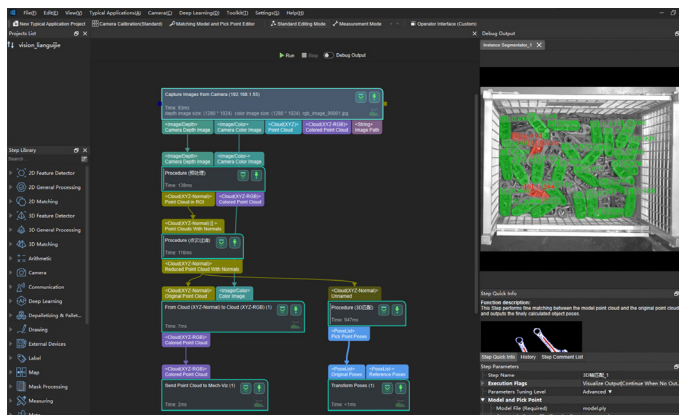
File(F) Edit(E) View(V) Typical Applications(A) Camera(C) Deep Learning(D) Toolkit(T) Settings(S) Help(H)

New Typical Application Project | Camera Calibration(Standard) | Matching Model and Pick Point Editor | Standard Editing Mode | Measurement Mode | Operator Interface (Custom)

Projects List

vision_liangujie

Run | Stop | Debug Output

Capture Images from Camera (192.168.1.65)
Time: 83ms
depth image size: (1280 * 1024) color image size: (1280 * 1024) rgb_image_00001.jpg

<Image/Depth> Camera Depth Image | <Image/Color> Camera Color Image | <Cloud(XYZ)> Point Cloud | <Cloud(XYZ-RGB)> Colored Point Cloud | <String> Image Path

<Image/Depth> Camera Depth Image | <Image/Color> Camera Color Image

Procedure (预处理)
Time: 138ms

<Cloud(XYZ-Normal)> Point Cloud in ROI | <Cloud(XYZ-RGB)> Colored Point Cloud

<Cloud(XYZ-Normal)[]> Point Clouds With Normals

Procedure (点云过滤)
Time: 116ms

<Cloud(XYZ-Normal)> Reduced Point Cloud With Normals

<Cloud(XYZ-Normal)> Original Point Cloud | <Image/Color> Color Image

From Cloud (XYZ-Normal) to Cloud (XYZ-RGB) (1)
Time: 1ms

<Cloud(XYZ-RGB)> Colored Point Cloud

<Cloud(XYZ-RGB)> Colored Point Cloud

Send Point Cloud to Mech-Viz (1)
Time: 2ms

<Cloud(XYZ-Normal)> Unnamed

Procedure (3D匹配)
Time: 947ms

<PoseList> Pick Point Poses

<PoseList> Original Poses | <PoseList> Reference Poses

Transform Poses (1)
Time: <1ms

Step Library
Search

2D Feature Detector
2D General Processing
2D Matching
3D Feature Detector
3D General Processing
3D Matching
Arithmetic
Camera
Communication
Deep Learning
Depalletizing & Pallet...
Drawing
External Devices
Label
Map
Mask Processing
Measuring

Debug Output
Instance Segmentation_1

Step Quick Info
Function description:
This Step performs fine matching between the model point cloud and the original point cloud and outputs the finely calculated object poses.

Step Quick Info | History | Step Comment List

Step Parameters
Step Name | 3D精匹配_1
Execution Flags | Visualize Output(Continue When No Out...
Parameters Tuning Level | Advanced
Model and Pick Point
Model File (Required) | model.ply